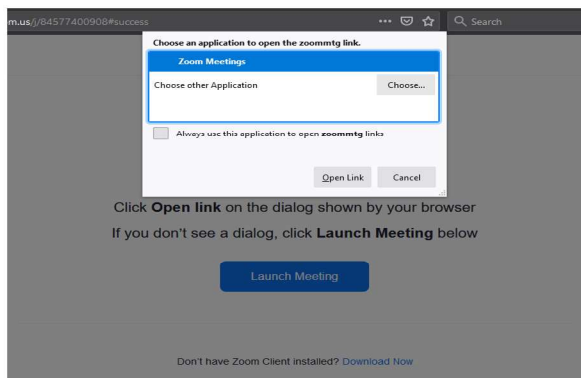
m.us/j/84577400908#success

••• Search

Choose an application to open the zoommtg link.

Zoom Meetings

Choose other Application

Choose...

Always use this application to open **zoommtg** links

Open Link

Cancel

Click **Open link** on the dialog shown by your browser

If you don't see a dialog, click **Launch Meeting** below

Launch Meeting

Don't have Zoom Client installed? Download Now